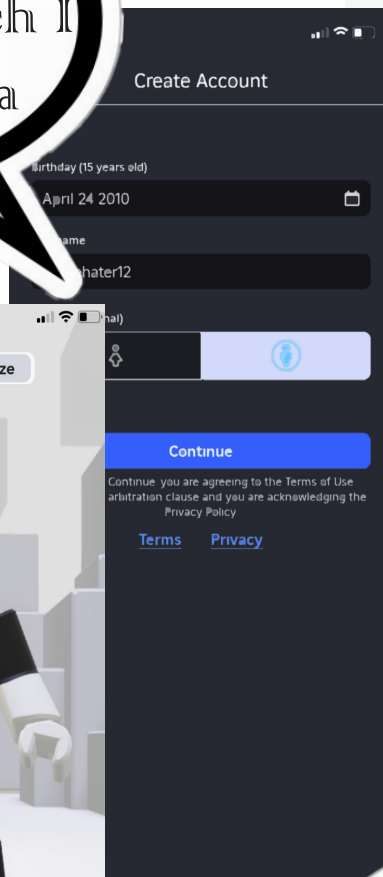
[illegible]h I
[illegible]a

Create Account

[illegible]irthday (15 years old)

April 24 2010

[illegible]ame

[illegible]hater12

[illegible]nal)

ze

Continue

Continue you are agreeing to the Terms of Use arbitration clause and you are acknowledging the Privacy Policy

Terms Privacy